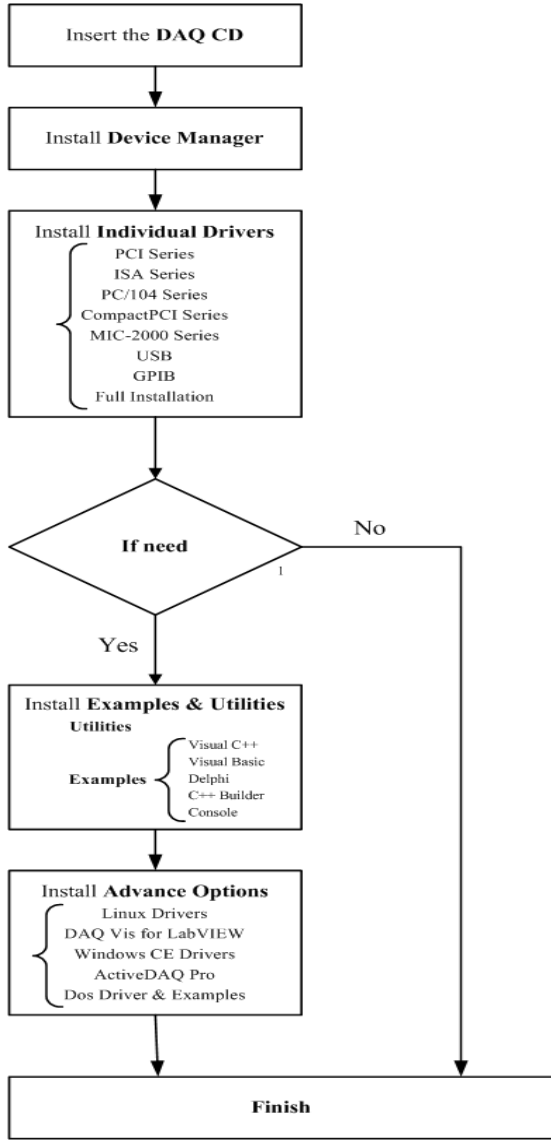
Insert the **DAQ CD**

Install **Device Manager**

Install **Individual Drivers**
PCI Series
ISA Series
PC/104 Series
CompactPCI Series
MIC-2000 Series
USB
GPIB
Full Installation

**If need**

1

No

Yes

Install **Examples & Utilities**
**Utilities**
**Examples**
Visual C++
Visual Basic
Delphi
C++ Builder
Console

Install **Advance Options**
Linux Drivers
DAQ Vis for LabVIEW
Windows CE Drivers
ActiveDAQ Pro
Dos Driver & Examples

**Finish**